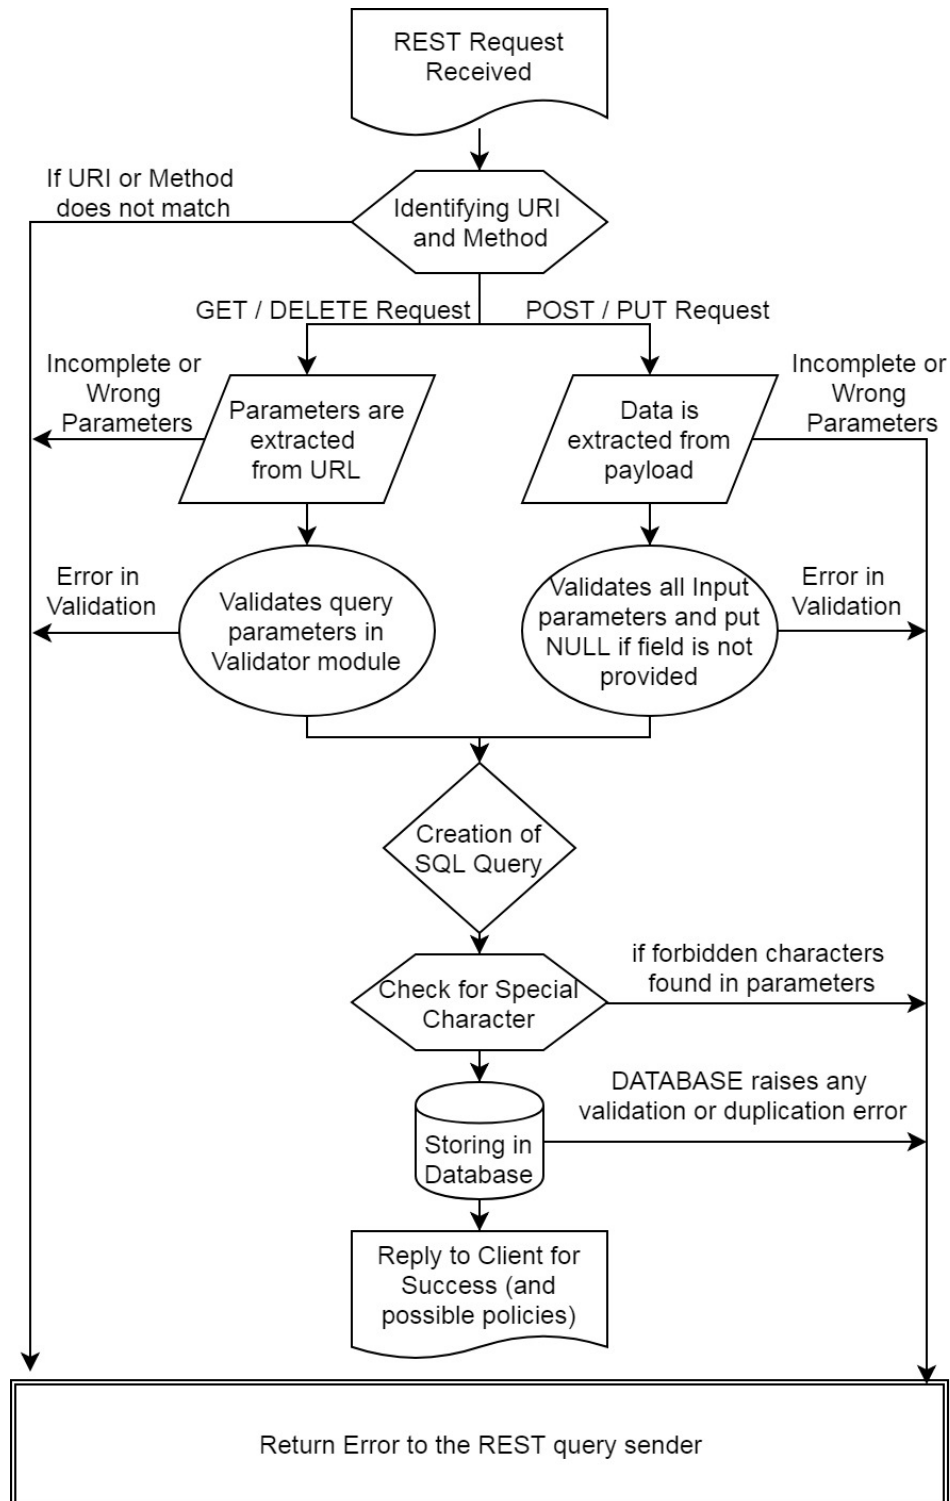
REST Request Received

If URI or Method does not match

Identifying URI and Method

GET / DELETE Request

POST / PUT Request

Incomplete or Wrong Parameters

Parameters are extracted from URL

Data is extracted from payload

Incomplete or Wrong Parameters

Error in Validation

Validates query parameters in Validator module

Validates all Input parameters and put NULL if field is not provided

Error in Validation

Creation of SQL Query

Check for Special Character

if forbidden characters found in parameters

Storing in Database

DATABASE raises any validation or duplication error

Reply to Client for Success (and possible policies)

Return Error to the REST query sender